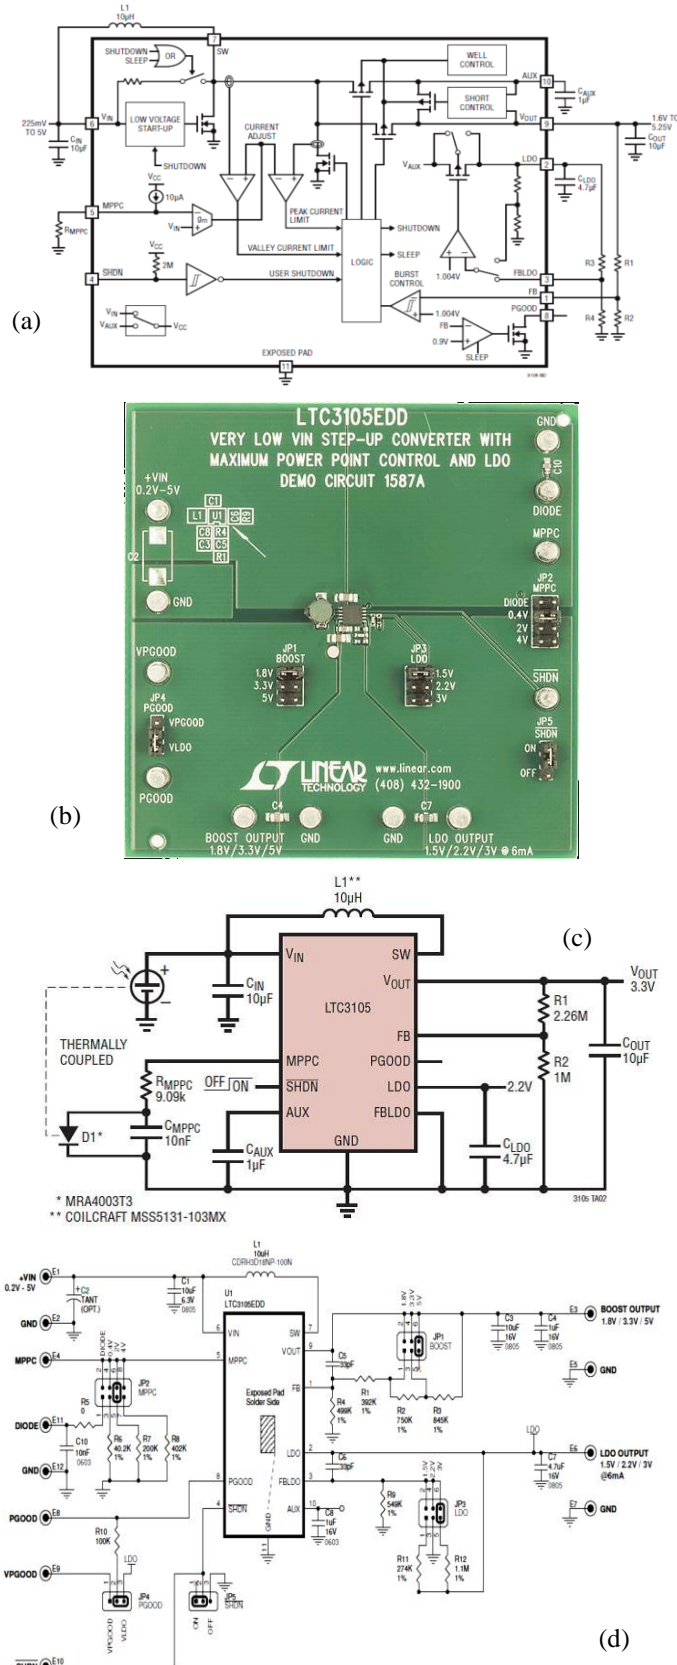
L1
10μH

SHUTDOWN
SLEEP
OR
7 SW
WELL CONTROL
AUX 10
$C_{AUX}$ 1μF
SHORT CONTROL
$V_{OUT}$ 9
1.6V TO 5.25V
$C_{OUT}$ 10μF
225mV TO 5V
$C_{IN}$ 10μF
6 $V_{IN}$
LOW VOLTAGE START-UP
SHUTDOWN
CURRENT ADJUST
$V_{AUX}$
LDO 2
$C_{LDO}$ 4.7μF
$V_{CC}$
10μA
5 MPPC
$R_{MPPC}$
$V_{IN}$
gm
PEAK CURRENT LIMIT
SHUTDOWN
VALLEY CURRENT LIMIT
SLEEP
$V_{CC}$
4 SHDN
2M
LOGIC
FBLDO
3
USER SHUTDOWN
BURST CONTROL
1.004V
FB 1
R3
R1
PGOOD 8
$V_{IN}$
$V_{AUX}$
$V_{CC}$
1.004V
FB
0.9V
SLEEP
R4
R2
EXPOSED PAD
11
(a)

LTC3105EDD
VERY LOW VIN STEP-UP CONVERTER WITH MAXIMUM POWER POINT CONTROL AND LDO
DEMO CIRCUIT 1587A
GND
C10
+VIN 0.2V-5V
C1
L1 U1 C9 R9
C8 R4
C3 C5
R1
C2
GND
DIODE
MPPC
JP2 MPPC
DIODE 0.4V 2V 4V
VPGOOD
JP1 BOOST
1.8V 3.3V 5V
JP3 LDO
1.5V 2.2V 3V
SHDN
JP4 PGOOD
VPGOOD
VLDO
JP5 SHDN
ON
OFF
LINEAR TECHNOLOGY
www.linear.com
(408) 432-1900
PGOOD
C4
C7
BOOST OUTPUT 1.8V/3.3V/5V
GND
GND
LDO OUTPUT 1.5V/2.2V/3V @ 6mA
(b)

L1**
10μH
(c)
$V_{IN}$
SW
$V_{OUT}$
$C_{IN}$ 10μF
LTC3105
$V_{OUT}$ 3.3V
R1 2.26M
FB
$C_{OUT}$ 10μF
THERMALLY COUPLED
MPPC
PGOOD
R2 1M
$R_{MPPC}$ 9.09k
OFF ON
SHDN
LDO
2.2V
$C_{MPPC}$ 10nF
AUX
FBLDO
D1*
$C_{AUX}$ 1μF
GND
$C_{LDO}$ 4.7μF
* MRA4003T3
** COILCRAFT MSS5131-103MX
3105 TA02

L1
10uH
CDRH3D18NP-100N
+VIN E1
0.2V - 5V
+C2 TANT (OPT.)
C1 10uF 6.3V 0805
U1 LTC3105EDD
6 VIN
SW 7
VOUT 9
GND E2
5 MPPC
C5 33pF
MPPC E4
JP2 MPPC
DIODE 0.4V 2V 4V
FB 1
R4 499K 1%
R1 392K 1%
R2 750K 1%
R3 845K 1%
JP1 BOOST
1.8V 3.3V 5V
C3 10uF 16V 0805
C4 1uF 16V 0805
E3 BOOST OUTPUT 1.8V / 3.3V / 5V
E5 GND
R5 0
Exposed Pad Solder Side
DIODE E11
C10 10nF 0603
R6 40.2K 1%
R7 200K 1%
R8 402K 1%
LDO 2
C6 33pF
LDO
C7 4.7uF 16V 0805
E6 LDO OUTPUT 1.5V / 2.2V / 3V @6mA
GND E12
8 PGOOD
FBLDO 3
E7 GND
PGOOD E8
4 SHDN
AUX 10
C8 1uF 16V 0603
R9 549K 1%
JP3 LDO
1.5V 2.2V 3V
GND 11
R10 100K
LDO
R11 274K 1%
R12 1.1M 1%
VPGOOD E9
JP4 PGOOD
VPGOOD VLDO
JP5 SHDN
ON OFF
SHDN E10
(d)